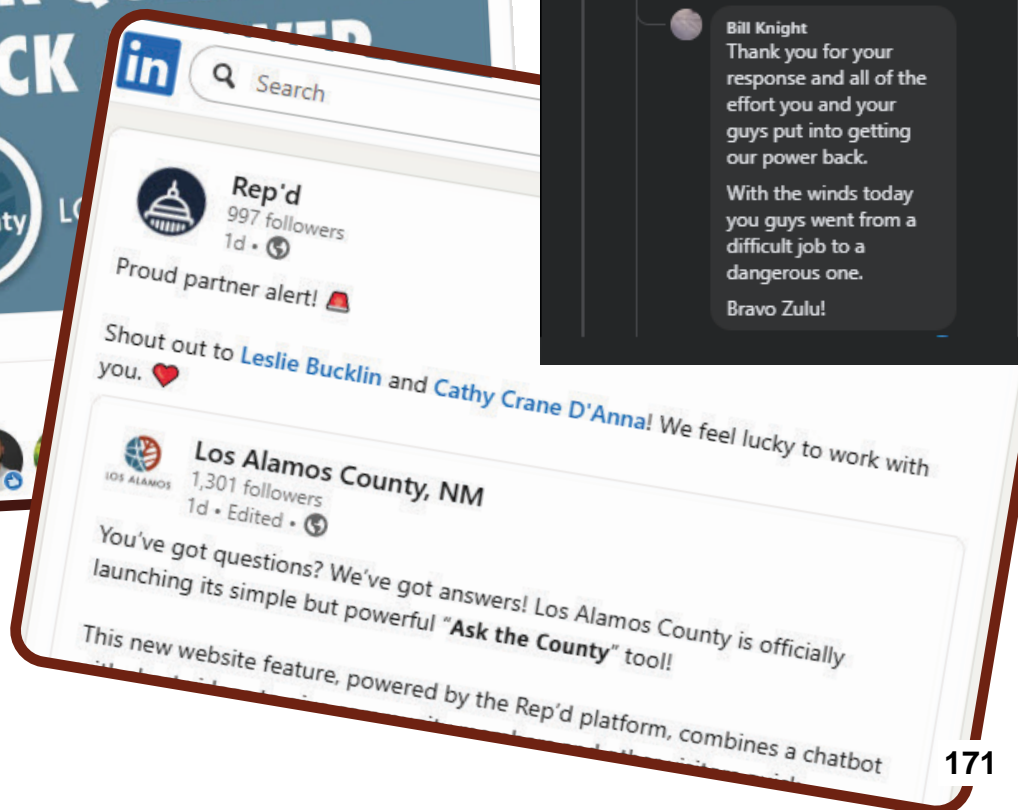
CK

LO

Bill Knight
Thank you for your response and all of the effort you and your guys put into getting our power back.

With the winds today you guys went from a difficult job to a dangerous one.

Bravo Zulu!

in

Search

Rep'd
997 followers
1d •

Proud partner alert! 🚨

Shout out to Leslie Bucklin and Cathy Crane D'Anna! We feel lucky to work with you. ❤️

LOS ALAMOS

Los Alamos County, NM
1,301 followers
1d • Edited •

You've got questions? We've got answers! Los Alamos County is officially launching its simple but powerful "**Ask the County**" tool!

This new website feature, powered by the Rep'd platform, combines a chatbot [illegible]

171